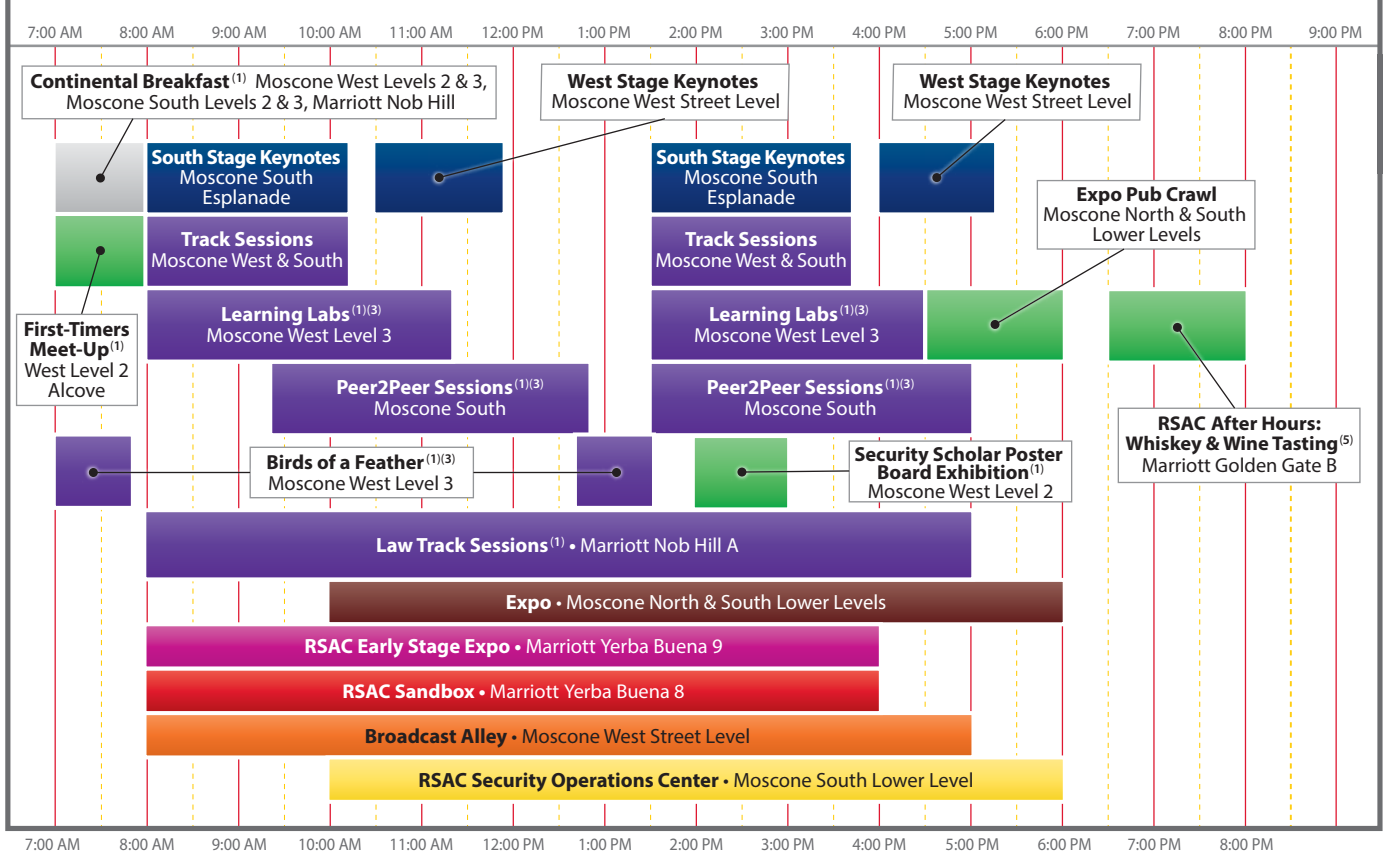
7:00 AM 8:00 AM 9:00 AM 10:00 AM 11:00 AM 12:00 PM 1:00 PM 2:00 PM 3:00 PM 4:00 PM 5:00 PM 6:00 PM 7:00 PM 8:00 PM 9:00 PM

**Continental Breakfast**$^{(1)}$ Moscone West Levels 2 & 3, Moscone South Levels 2 & 3, Marriott Nob Hill

**West Stage Keynotes**
Moscone West Street Level

**West Stage Keynotes**
Moscone West Street Level

**South Stage Keynotes**
Moscone South Esplanade

**South Stage Keynotes**
Moscone South Esplanade

**Expo Pub Crawl**
Moscone North & South Lower Levels

**Track Sessions**
Moscone West & South

**Track Sessions**
Moscone West & South

**First-Timers Meet-Up**$^{(1)}$
West Level 2 Alcove

**Learning Labs**$^{(1)(3)}$
Moscone West Level 3

**Learning Labs**$^{(1)(3)}$
Moscone West Level 3

**Peer2Peer Sessions**$^{(1)(3)}$
Moscone South

**Peer2Peer Sessions**$^{(1)(3)}$
Moscone South

**Birds of a Feather**$^{(1)(3)}$
Moscone West Level 3

**Security Scholar Poster Board Exhibition**$^{(1)}$
Moscone West Level 2

**RSAC After Hours: Whiskey & Wine Tasting**$^{(5)}$
Marriott Golden Gate B

**Law Track Sessions**$^{(1)}$ • Marriott Nob Hill A

**Expo** • Moscone North & South Lower Levels

**RSAC Early Stage Expo** • Marriott Yerba Buena 9

**RSAC Sandbox** • Marriott Yerba Buena 8

**Broadcast Alley** • Moscone West Street Level

**RSAC Security Operations Center** • Moscone South Lower Level

7:00 AM 8:00 AM 9:00 AM 10:00 AM 11:00 AM 12:00 PM 1:00 PM 2:00 PM 3:00 PM 4:00 PM 5:00 PM 6:00 PM 7:00 PM 8:00 PM